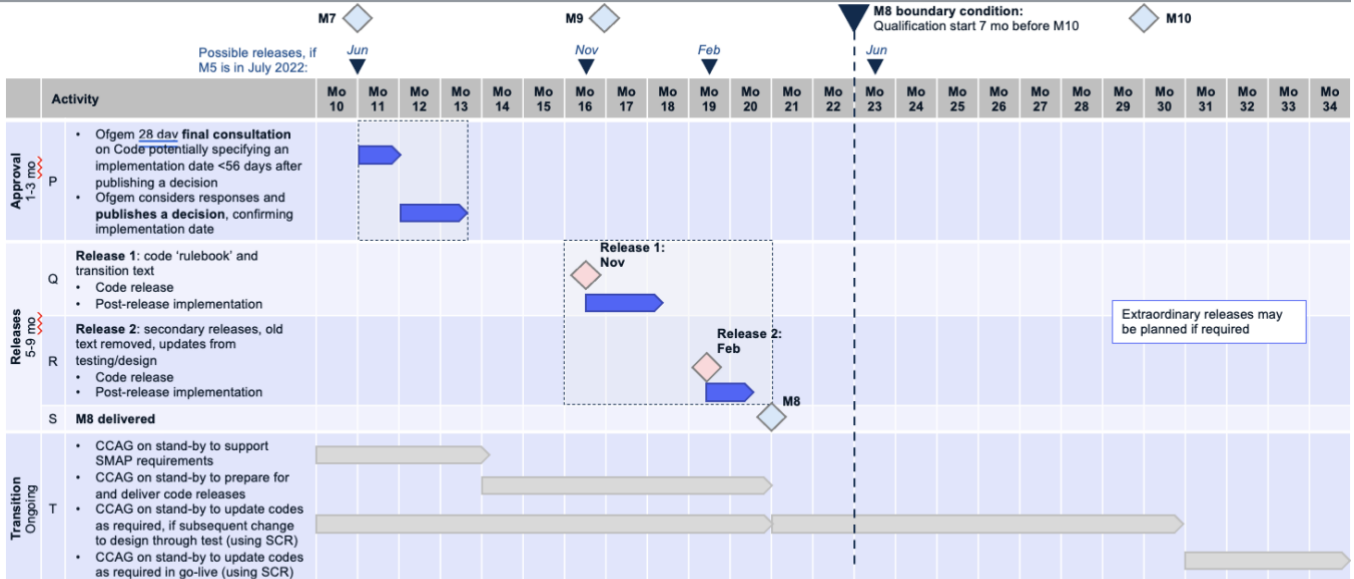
M7 M9 M8 boundary condition: Qualification start 7 mo before M10 M10

Possible releases, if M5 is in July 2022: Jun Nov Feb Jun

| Activity | Mo 10 | Mo 11 | Mo 12 | Mo 13 | Mo 14 | Mo 15 | Mo 16 | Mo 17 | Mo 18 | Mo 19 | Mo 20 | Mo 21 | Mo 22 | Mo 23 | Mo 24 | Mo 25 | Mo 26 | Mo 27 | Mo 28 | Mo 29 | Mo 30 | Mo 31 | Mo 32 | Mo 33 | Mo 34 |
|---|---|---|---|---|---|---|---|---|---|---|---|---|---|---|---|---|---|---|---|---|---|---|---|---|---|

Approval 1-3 mo

P
- Ofgem 28 day final consultation on Code potentially specifying an implementation date <56 days after publishing a decision
- Ofgem considers responses and publishes a decision, confirming implementation date

Releases 5-9 mo

Q
Release 1: code 'rulebook' and transition text
- Code release
- Post-release implementation

Release 1: Nov

R
Release 2: secondary releases, old text removed, updates from testing/design
- Code release
- Post-release implementation

Release 2: Feb

S M8 delivered

M8

Extraordinary releases may be planned if required

Transition Ongoing

T
- CCAG on stand-by to support SMAP requirements
- CCAG on stand-by to prepare for and deliver code releases
- CCAG on stand-by to update codes as required, if subsequent change to design through test (using SCR)
- CCAG on stand-by to update codes as required in go-live (using SCR)